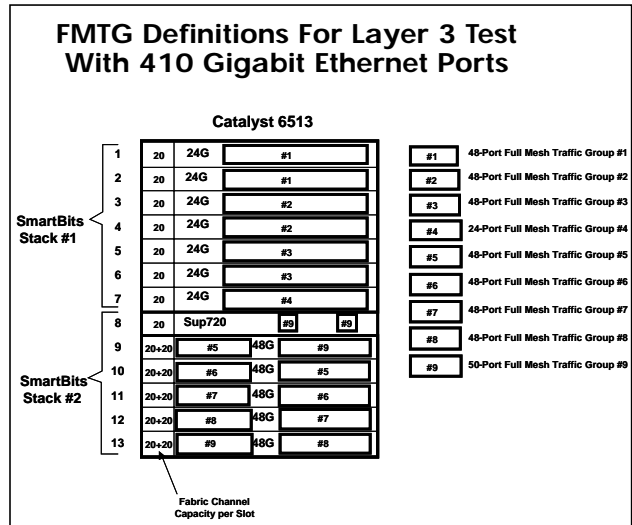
FMTG Definitions For Layer 3 Test With 410 Gigabit Ethernet Ports

Catalyst 6513

SmartBits Stack #1

SmartBits Stack #2

| Slot | Capacity | Module | Groups |
|---|---|---|---|
| 1 | 20 | 24G | #1 |
| 2 | 20 | 24G | #1 |
| 3 | 20 | 24G | #2 |
| 4 | 20 | 24G | #2 |
| 5 | 20 | 24G | #3 |
| 6 | 20 | 24G | #3 |
| 7 | 20 | 24G | #4 |
| 8 | 20 | Sup720 | #9 #9 |
| 9 | 20+20 | 48G | #5 #9 |
| 10 | 20+20 | 48G | #6 #5 |
| 11 | 20+20 | 48G | #7 #6 |
| 12 | 20+20 | 48G | #8 #7 |
| 13 | 20+20 | 48G | #9 #8 |

#1 48-Port Full Mesh Traffic Group #1
#2 48-Port Full Mesh Traffic Group #2
#3 48-Port Full Mesh Traffic Group #3
#4 24-Port Full Mesh Traffic Group #4
#5 48-Port Full Mesh Traffic Group #5
#6 48-Port Full Mesh Traffic Group #6
#7 48-Port Full Mesh Traffic Group #7
#8 48-Port Full Mesh Traffic Group #8
#9 50-Port Full Mesh Traffic Group #9

Fabric Channel Capacity per Slot